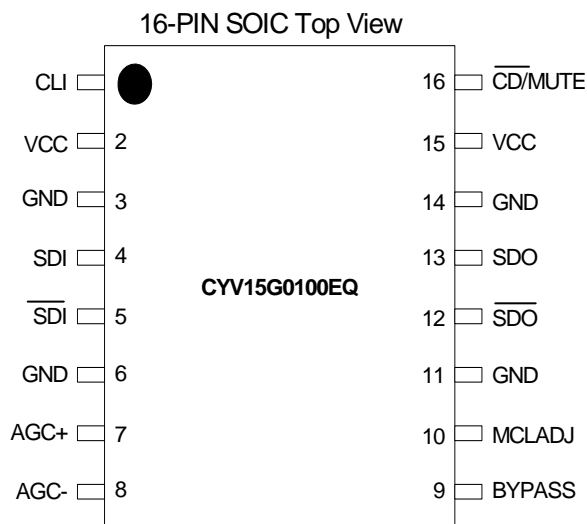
16-PIN SOIC Top View

CLI
VCC 2
GND 3
SDI 4
$\overline{\text{SDI}}$ 5
GND 6
AGC+ 7
AGC- 8

CYV15G0100EQ

16 $\overline{\text{CD}}$/MUTE
15 VCC
14 GND
13 SDO
12 $\overline{\text{SDO}}$
11 GND
10 MCLADJ
9 BYPASS